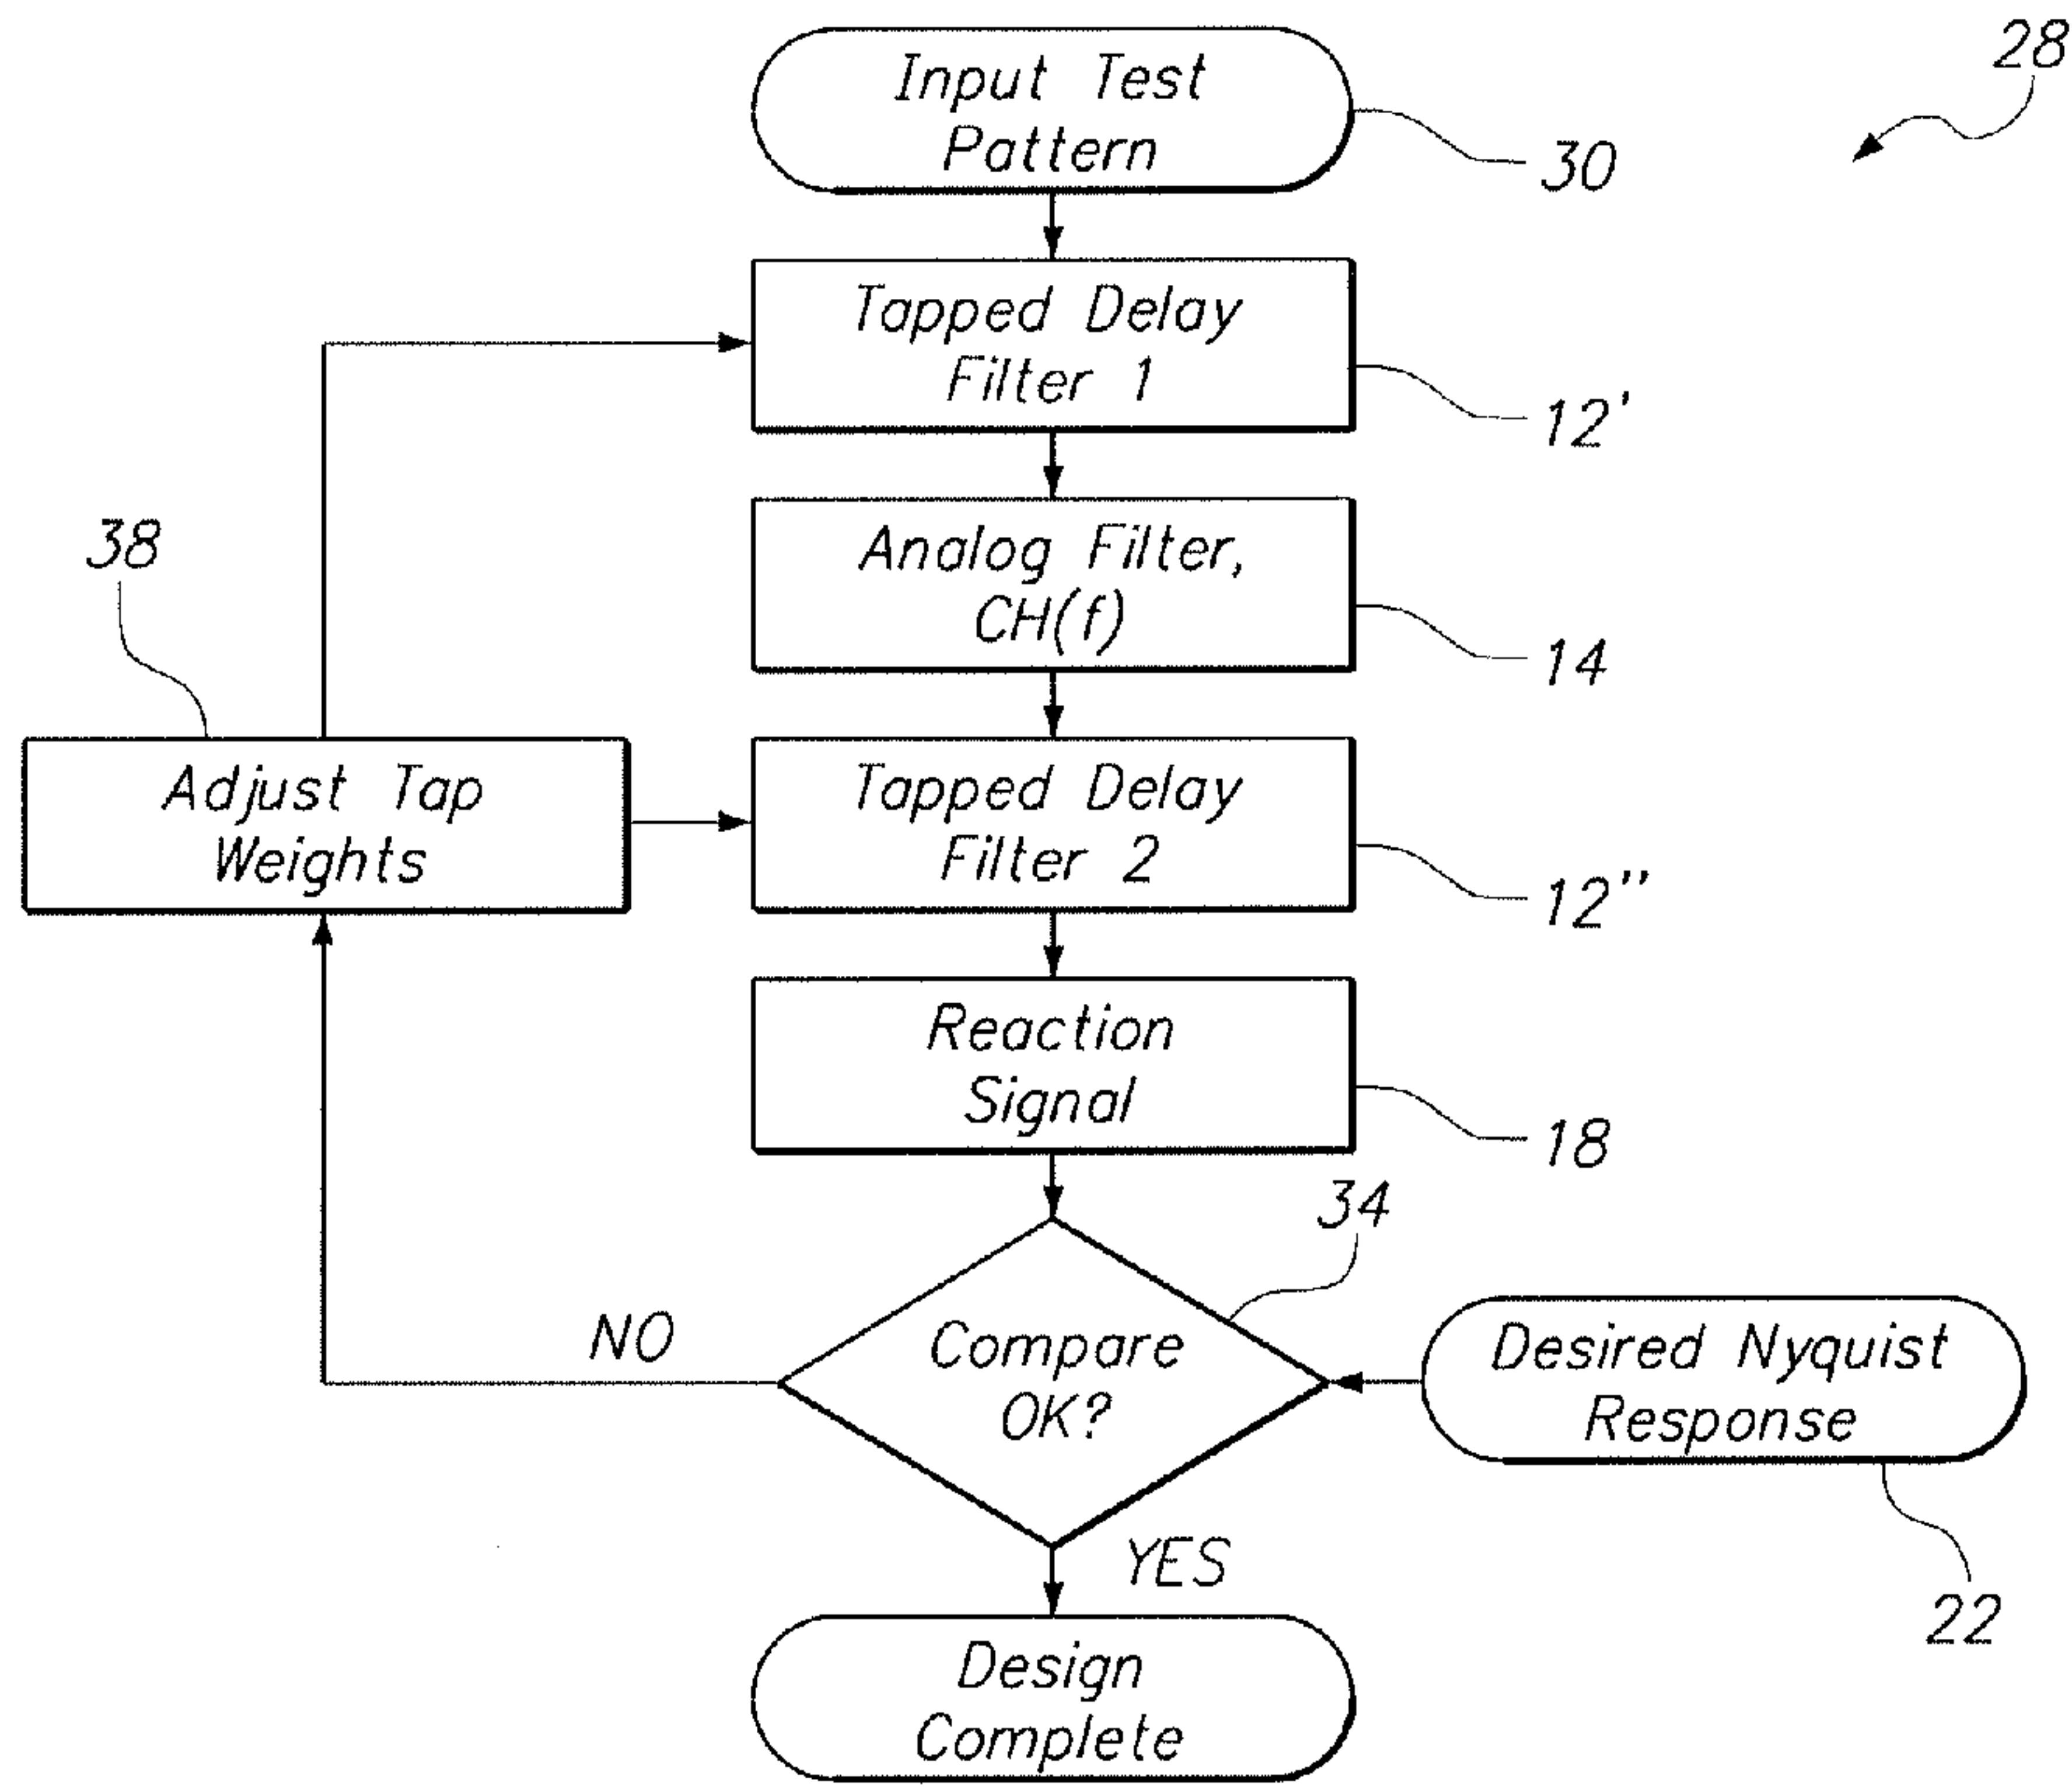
28

Input Test Pattern

30

Tapped Delay Filter 1

12'

Analog Filter, CH(f)

14

38

Adjust Tap Weights

Tapped Delay Filter 2

12''

Reaction Signal

18

34

NO

Compare OK?

Desired Nyquist Response

YES

22

Design Complete